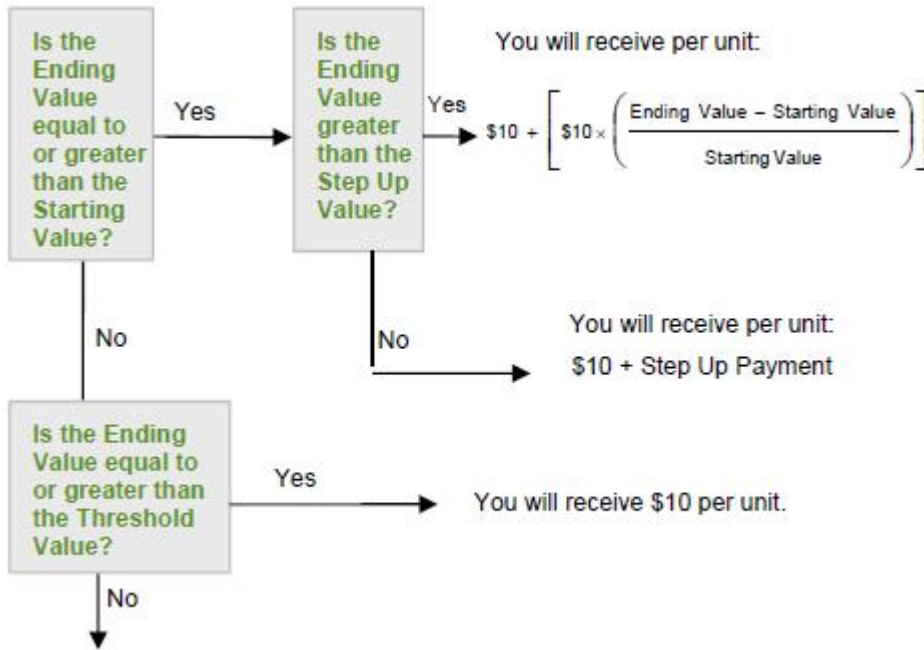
Is the Ending Value equal to or greater than the Starting Value?

Yes

Is the Ending Value greater than the Step Up Value?

Yes

You will receive per unit:

$\$10 + \left[ \$10 \times \left( \frac{\text{Ending Value} - \text{Starting Value}}{\text{Starting Value}} \right) \right]$

No

You will receive per unit:
$10 + Step Up Payment

No

Is the Ending Value equal to or greater than the Threshold Value?

Yes

You will receive $10 per unit.

No